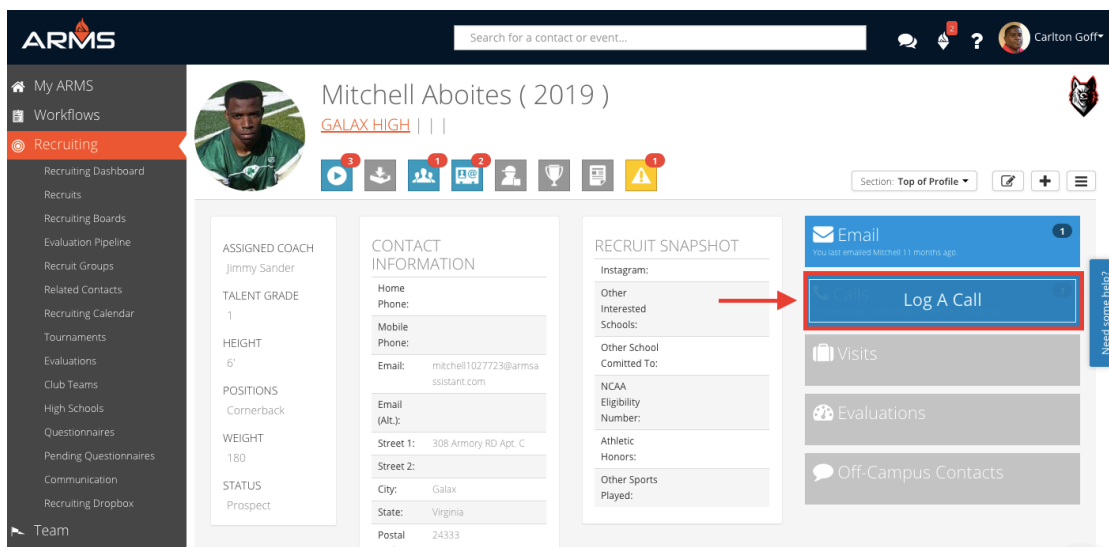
ARMS

Search for a contact or event...

2

Carlton Goff

My ARMS
Workflows
Recruiting
Recruiting Dashboard
Recruits
Recruiting Boards
Evaluation Pipeline
Recruit Groups
Related Contacts
Recruiting Calendar
Tournaments
Evaluations
Club Teams
High Schools
Questionnaires
Pending Questionnaires
Communication
Recruiting Dropbox
Team

Mitchell Aboites ( 2019 )
GALAX HIGH | | |

3 1 2 1

Section: Top of Profile

ASSIGNED COACH
Jimmy Sander
TALENT GRADE
1
HEIGHT
6'
POSITIONS
Cornerback
WEIGHT
180
STATUS
Prospect

CONTACT INFORMATION

| | |
|---|---|
| Home Phone: | |
| Mobile Phone: | |
| Email: | mitchell1027723@armsassistant.com |
| Email (Alt.): | |
| Street 1: | 308 Armory RD Apt. C |
| Street 2: | |
| City: | Galax |
| State: | Virginia |
| Postal | 24333 |

RECRUIT SNAPSHOT

| | |
|---|---|
| Instagram: | |
| Other Interested Schools: | |
| Other School Committed To: | |
| NCAA Eligibility Number: | |
| Athletic Honors: | |
| Other Sports Played: | |

Email 1
You last emailed Mitchell 11 months ago.

Log A Call

Visits

Evaluations

Off-Campus Contacts

Need some help?